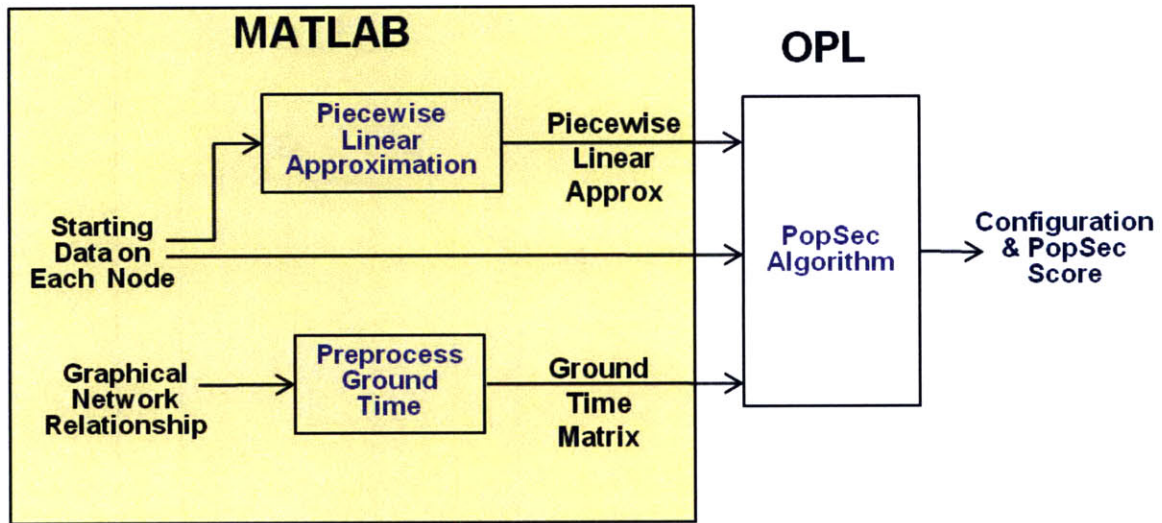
MATLAB

OPL

Piecewise Linear Approximation

Piecewise Linear Approx

Starting Data on Each Node

PopSec Algorithm

Configuration & PopSec Score

Graphical Network Relationship

Preprocess Ground Time

Ground Time Matrix